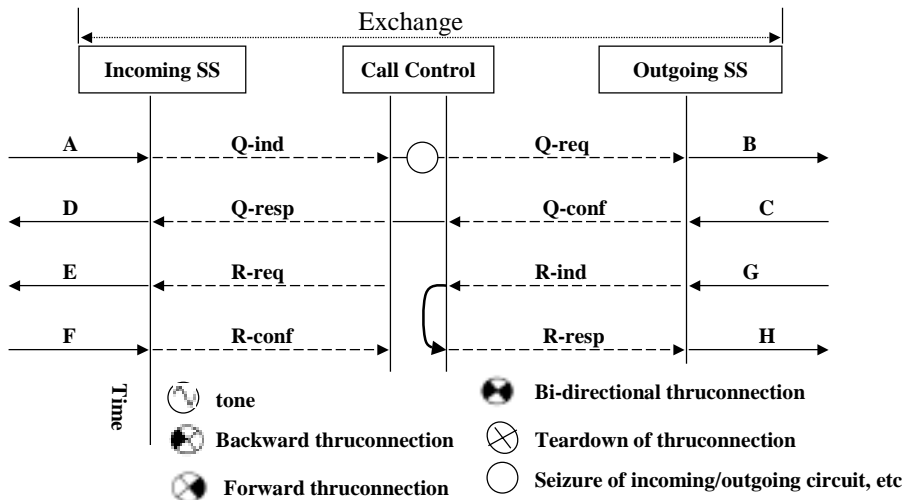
Exchange

Incoming SS

Call Control

Outgoing SS

A

Q-ind

Q-req

B

D

Q-resp

Q-conf

C

E

R-req

R-ind

G

F

R-conf

R-resp

H

Time

tone

Backward thruconnection

Forward thruconnection

Bi-directional thruconnection

Teardown of thruconnection

Seizure of incoming/outgoing circuit, etc